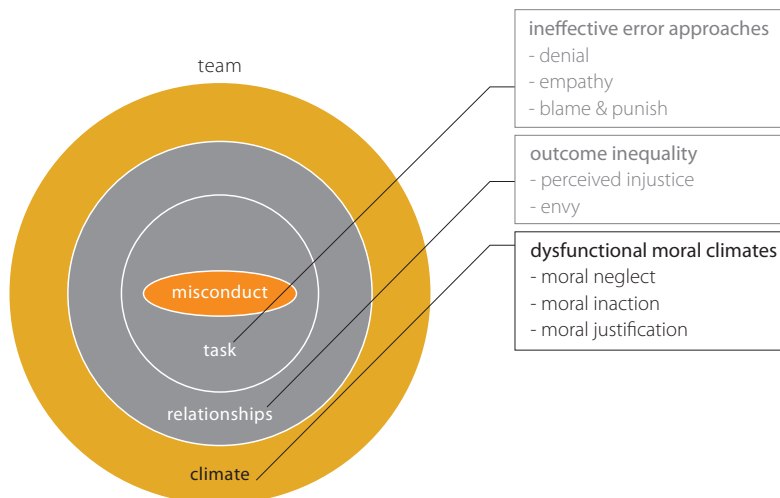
team

misconduct

task

relationships

climate

ineffective error approaches
- denial
- empathy
- blame & punish

outcome inequality
- perceived injustice
- envy

dysfunctional moral climates
- moral neglect
- moral inaction
- moral justification